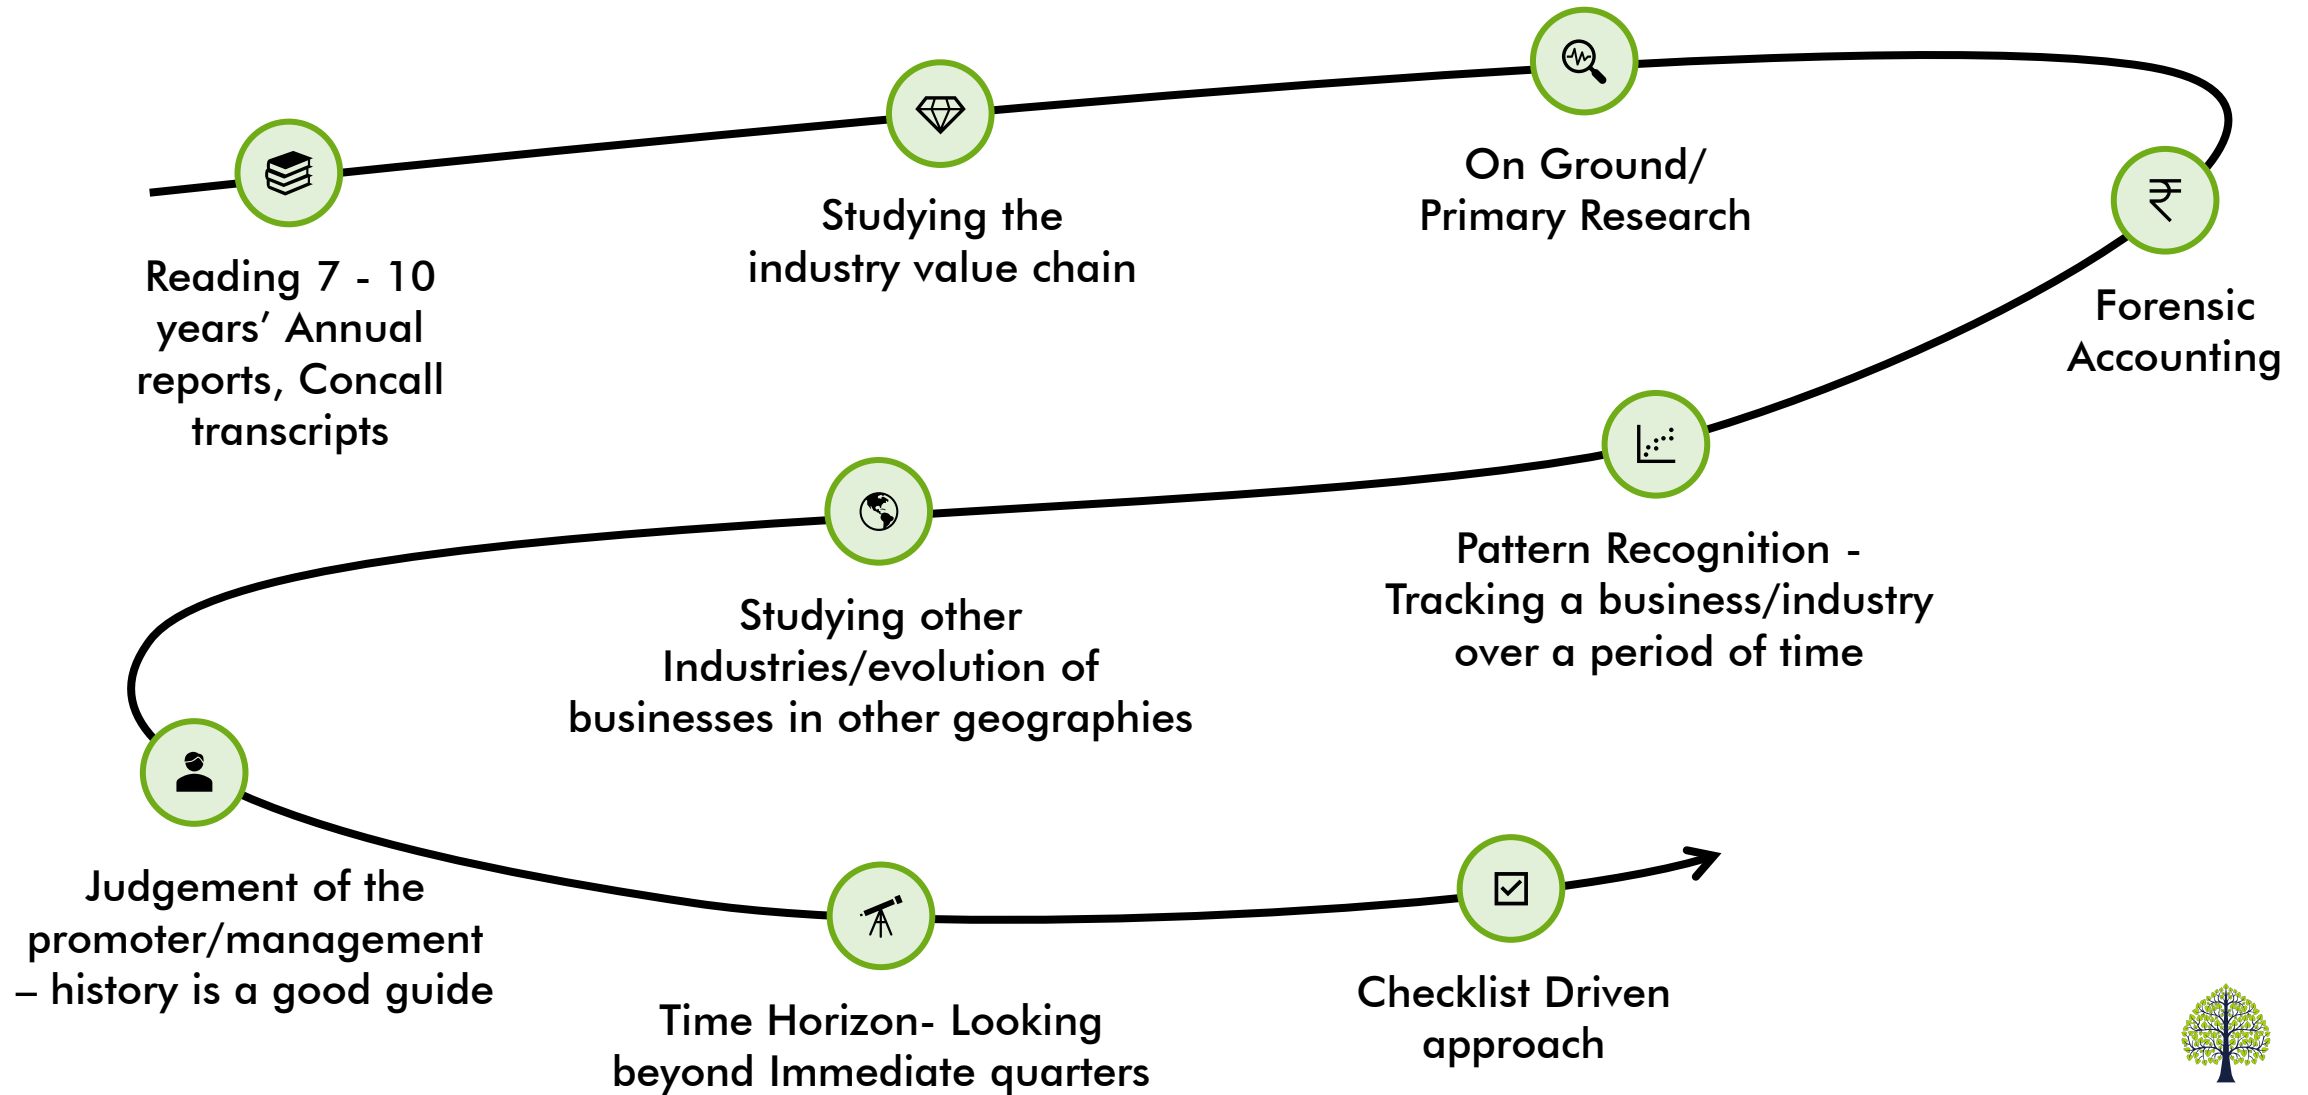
Reading 7 - 10 years' Annual reports, Concall transcripts

Studying the industry value chain

On Ground/ Primary Research

Forensic Accounting

Pattern Recognition - Tracking a business/industry over a period of time

Studying other Industries/evolution of businesses in other geographies

Judgement of the promoter/management – history is a good guide

Time Horizon- Looking beyond Immediate quarters

Checklist Driven approach